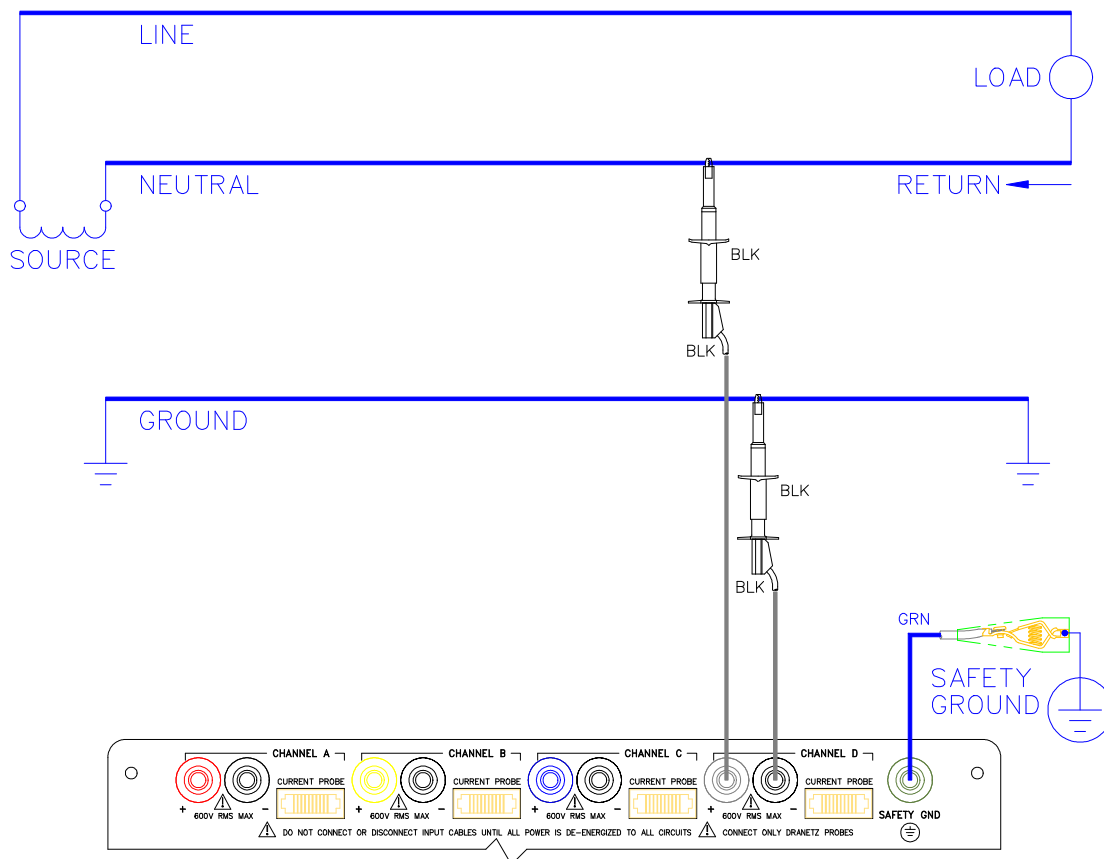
LINE

LOAD

NEUTRAL

RETURN

SOURCE

BLK

BLK

GROUND

BLK

BLK

GRN

SAFETY GROUND

CHANNEL A

+ 600V RMS MAX -

CURRENT PROBE

CHANNEL B

+ 600V RMS MAX -

CURRENT PROBE

CHANNEL C

+ 600V RMS MAX -

CURRENT PROBE

CHANNEL D

+ 600V RMS MAX -

CURRENT PROBE

SAFETY GND

DO NOT CONNECT OR DISCONNECT INPUT CABLES UNTIL ALL POWER IS DE-ENERGIZED TO ALL CIRCUITS CONNECT ONLY DRANETZ PROBES